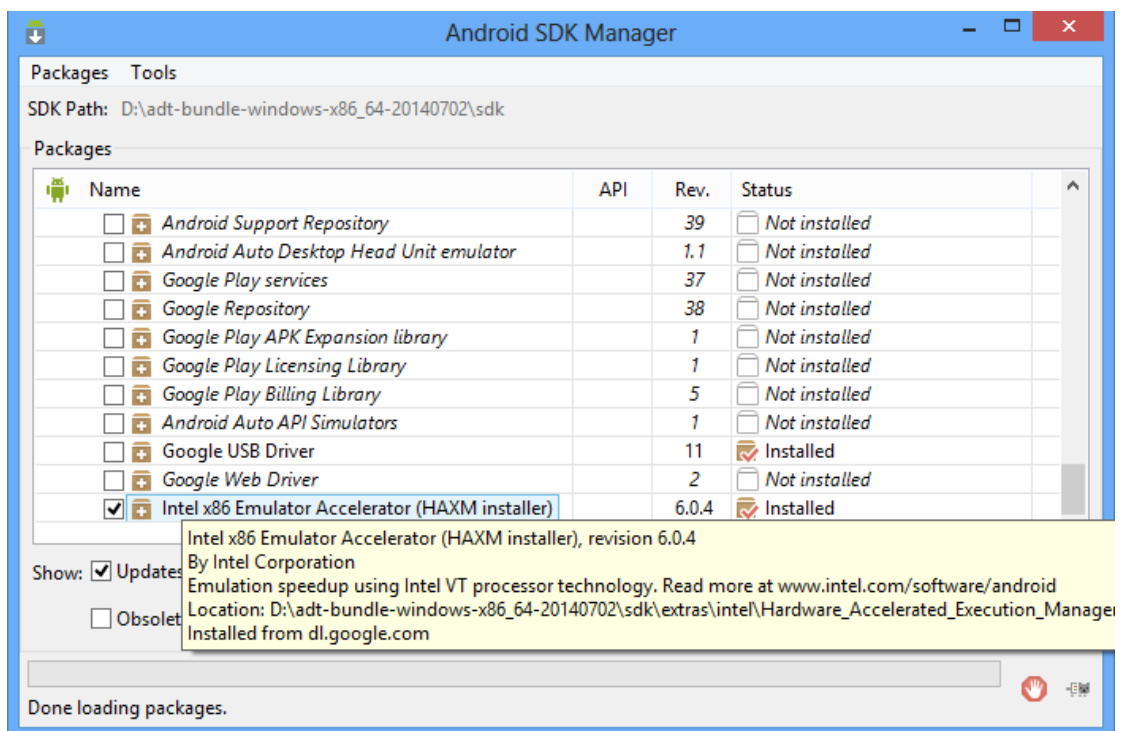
Android SDK Manager

Packages Tools

SDK Path: D:\adt-bundle-windows-x86_64-20140702\sdk

Packages

| Name | API | Rev. | Status |
|---|---|---|---|
| Android Support Repository | | 39 | Not installed |
| Android Auto Desktop Head Unit emulator | | 1.1 | Not installed |
| Google Play services | | 37 | Not installed |
| Google Repository | | 38 | Not installed |
| Google Play APK Expansion library | | 1 | Not installed |
| Google Play Licensing Library | | 1 | Not installed |
| Google Play Billing Library | | 5 | Not installed |
| Android Auto API Simulators | | 1 | Not installed |
| Google USB Driver | | 11 | Installed |
| Google Web Driver | | 2 | Not installed |
| Intel x86 Emulator Accelerator (HAXM installer) | | 6.0.4 | Installed |

Intel x86 Emulator Accelerator (HAXM installer), revision 6.0.4
By Intel Corporation
Emulation speedup using Intel VT processor technology. Read more at www.intel.com/software/android
Location: D:\adt-bundle-windows-x86_64-20140702\sdk\extras\intel\Hardware_Accelerated_Execution_Manager
Installed from dl.google.com

Show: Updates

Obsolet

Done loading packages.